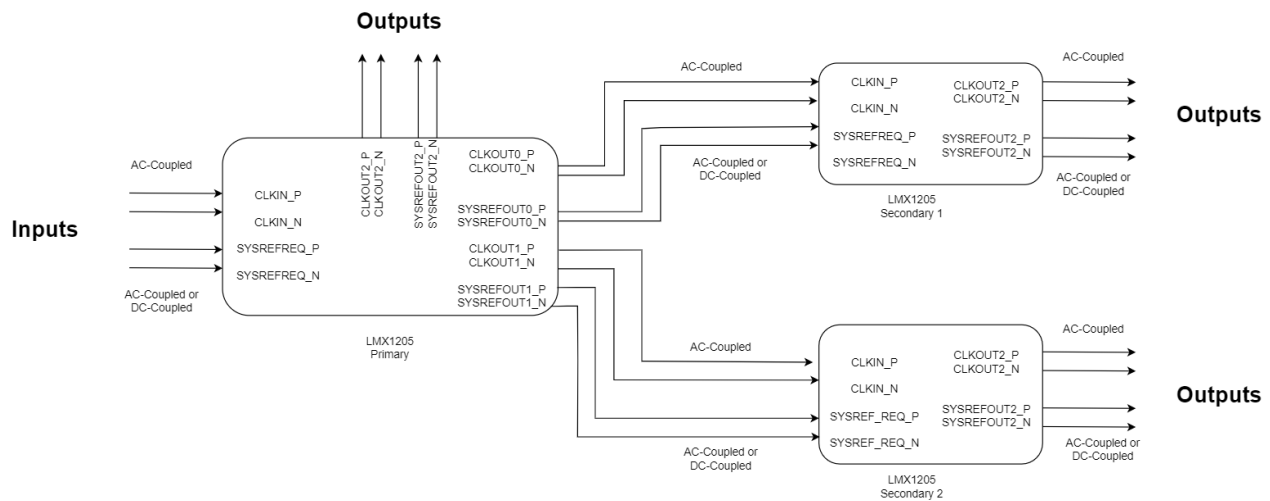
Outputs

Inputs

AC-Coupled

AC-Coupled or DC-Coupled

CLKIN_P
CLKIN_N
SYSREFREQ_P
SYSREFREQ_N

CLKOUT2_P
CLKOUT2_N
SYSREFOUT2_P
SYSREFOUT2_N

CLKOUT0_P
CLKOUT0_N
SYSREFOUT0_P
SYSREFOUT0_N
CLKOUT1_P
CLKOUT1_N
SYSREFOUT1_P
SYSREFOUT1_N

LMX1205
Primary

AC-Coupled

AC-Coupled or DC-Coupled

CLKIN_P
CLKIN_N
SYSREFREQ_P
SYSREFREQ_N

CLKOUT2_P
CLKOUT2_N
SYSREFOUT2_P
SYSREFOUT2_N

AC-Coupled

AC-Coupled or DC-Coupled

LMX1205
Secondary 1

Outputs

AC-Coupled

AC-Coupled or DC-Coupled

CLKIN_P
CLKIN_N
SYSREF_REQ_P
SYSREF_REQ_N

CLKOUT2_P
CLKOUT2_N
SYSREFOUT2_P
SYSREFOUT2_N

AC-Coupled

AC-Coupled or DC-Coupled

LMX1205
Secondary 2

Outputs